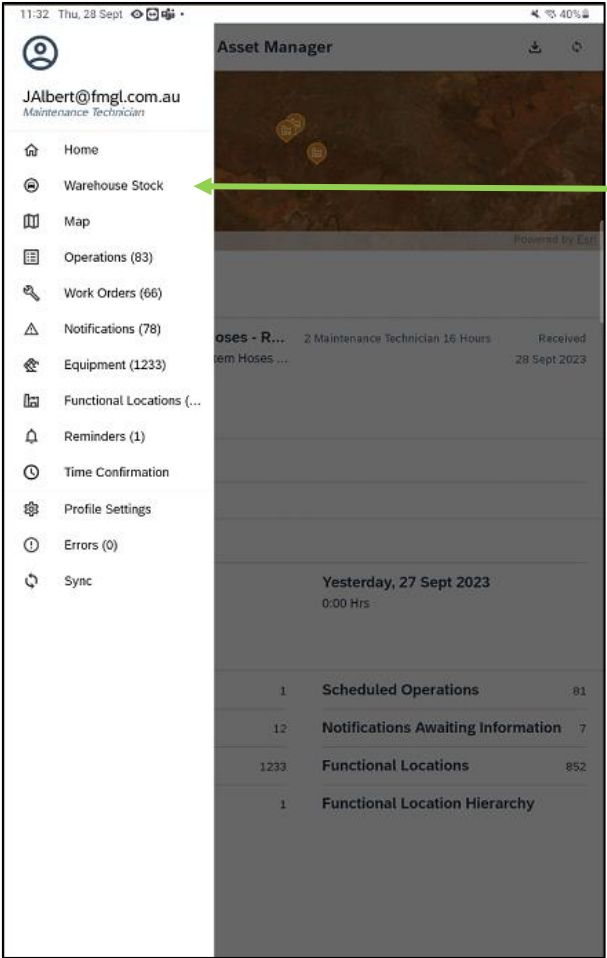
11:32 Thu, 28 Sept

40%

JAlbert@fmgl.com.au
Maintenance Technician

Home
Warehouse Stock
Map
Operations (83)
Work Orders (66)
Notifications (78)
Equipment (1233)
Functional Locations (...
Reminders (1)
Time Confirmation
Profile Settings
Errors (0)
Sync

Asset Manager

Powered by Esri

oses - R... 2 Maintenance Technician 16 Hours Received
tem Hoses ... 28 Sept 2023

Yesterday, 27 Sept 2023
0:00 Hrs

1 Scheduled Operations 81
12 Notifications Awaiting Information 7
1233 Functional Locations 852
1 Functional Location Hierarchy